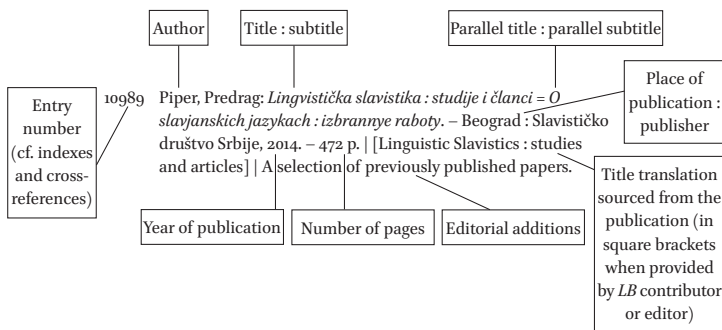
Author

Title : subtitle

Parallel title : parallel subtitle

Entry number (cf. indexes and cross-references)

Place of publication : publisher

10989 Piper, Predrag: *Lingvistička slavistika : studije i članci = O slavjanskich jazykach : izbrannye raboty*. – Beograd : Slavističko društvo Srbije, 2014. – 472 p. | [Linguistic Slavistics : studies and articles] | A selection of previously published papers.

Title translation sourced from the publication (in square brackets when provided by *LB* contributor or editor)

Year of publication

Number of pages

Editorial additions